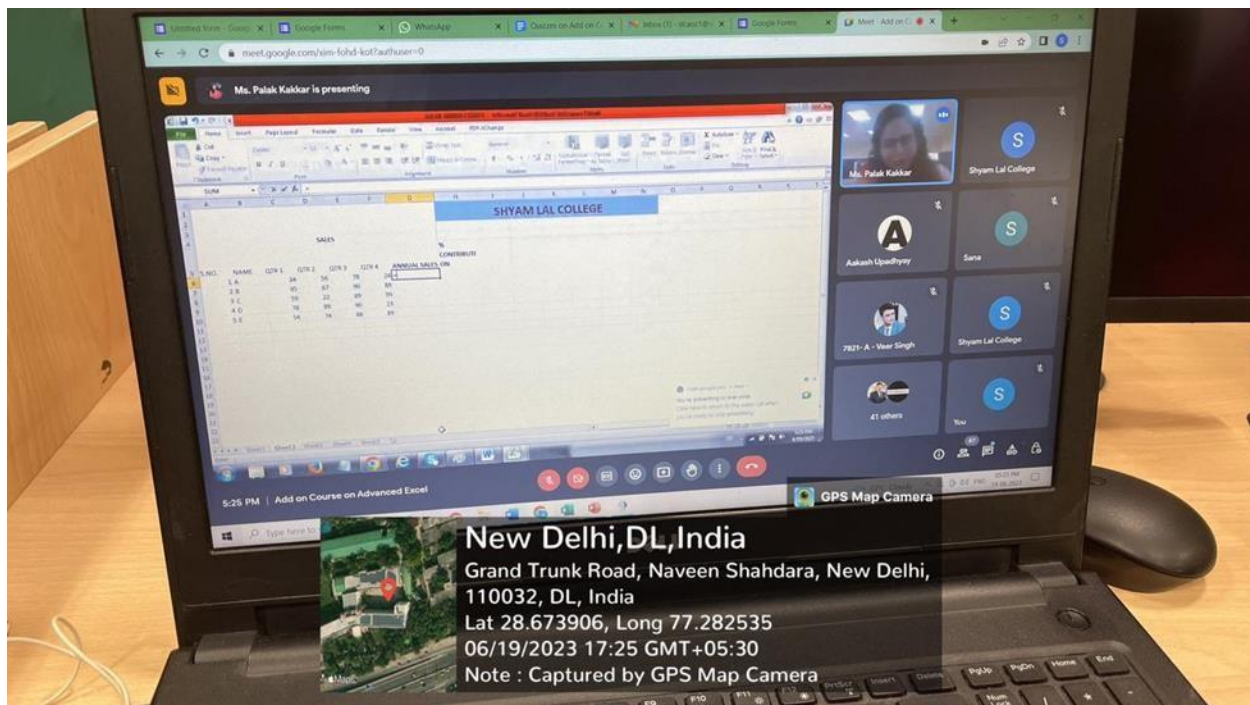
Untitled form - Google Forms
Google Forms
WhatsApp
Quizzes on Add on C
Inbox (1)
Google Forms
Meet - Add on C

meet.google.com/xim-fohd-kot?authuser=0

Ms. Palak Kakkar is presenting

File Home Insert Page Layout Formulas Data Review View Acrobat PDF-XChange

SUM

SHYAM LAL COLLEGE

SALES

| S.NO. | NAME | QTR 1 | QTR 2 | QTR 3 | QTR 4 | ANNUAL SALES | % CONTRIBUTION |
|---|---|---|---|---|---|---|---|
| 1 | A | 34 | 56 | 78 | 34 | = | |
| 2 | B | 45 | 67 | 90 | 85 | | |
| 3 | C | 59 | 22 | 89 | 95 | | |
| 4 | D | 78 | 89 | 90 | 23 | | |
| 5 | E | 54 | 74 | 88 | 89 | | |

Ms. Palak Kakkar
Shyam Lal College
Aakash Upadhyay
Sana
7821- A - Veer Singh
Shyam Lal College
41 others
You

5:25 PM | Add on Course on Advanced Excel

GPS Map Camera

Type here to

New Delhi,DL,India
Grand Trunk Road, Naveen Shahdara, New Delhi, 110032, DL, India
Lat 28.673906, Long 77.282535
06/19/2023 17:25 GMT+05:30
Note : Captured by GPS Map Camera